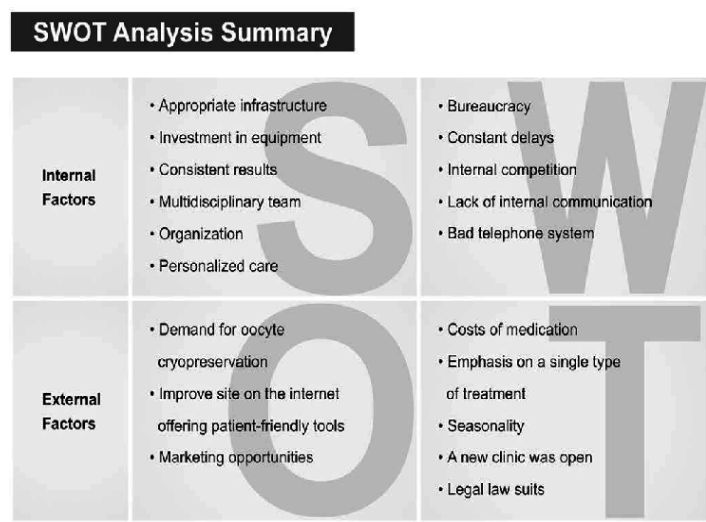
SWOT Analysis Summary

| | S | W |
|---|---|---|
| Internal Factors | • Appropriate infrastructure<br>• Investment in equipment<br>• Consistent results<br>• Multidisciplinary team<br>• Organization<br>• Personalized care | • Bureaucracy<br>• Constant delays<br>• Internal competition<br>• Lack of internal communication<br>• Bad telephone system |
| | **O** | **T** |
| External Factors | • Demand for oocyte cryopreservation<br>• Improve site on the internet offering patient-friendly tools<br>• Marketing opportunities | • Costs of medication<br>• Emphasis on a single type of treatment<br>• Seasonality<br>• A new clinic was open<br>• Legal law suits |